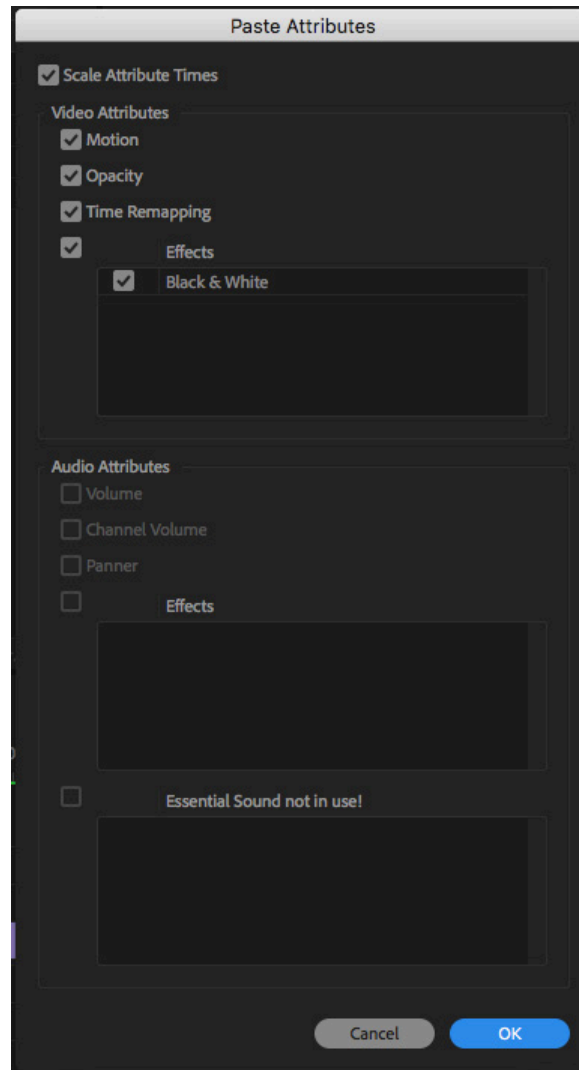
Paste Attributes

Scale Attribute Times

Video Attributes

Motion

Opacity

Time Remapping

Effects

Black & White

Audio Attributes

Volume

Channel Volume

Panner

Effects

Essential Sound not in use!

Cancel

OK